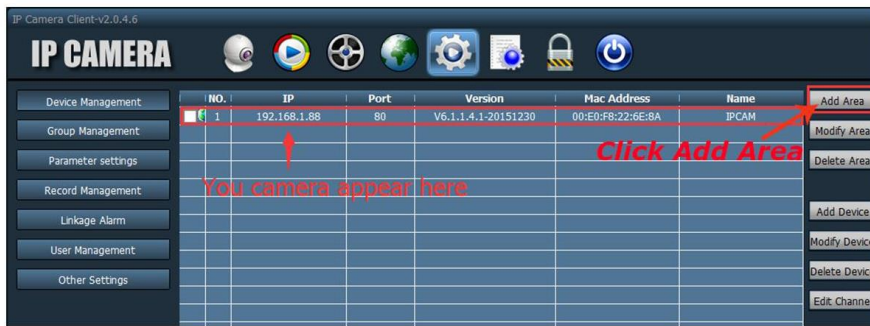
IP Camera Client-v2.0.4.6

IP CAMERA

Device Management
Group Management
Parameter settings
Record Management
Linkage Alarm
User Management
Other Settings

| NO. | IP | Port | Version | Mac Address | Name |
|---|---|---|---|---|---|
| 1 | 192.168.1.88 | 80 | V6.1.1.4.1-20151230 | 00:E0:F8:22:6E:8A | IPCAM |

You camera appear here

Click Add Area

Add Area
Modify Area
Delete Area
Add Device
Modify Device
Delete Devic
Edit Channe